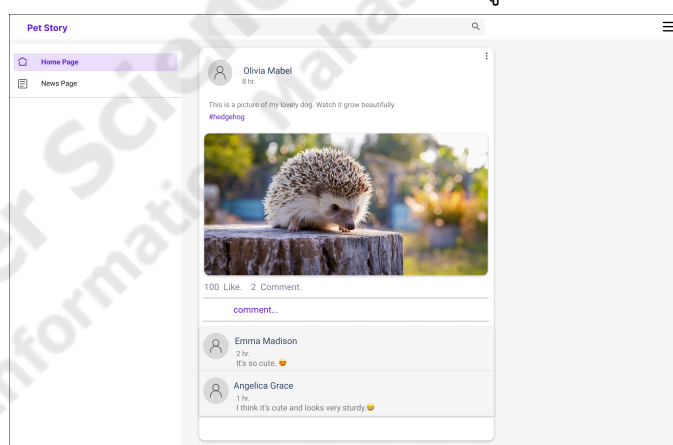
Pet Story

Home Page
News Page

Olivia Mabel
8 hr.

This is a picture of my lovely dog. Watch it grow beautifully.
#hedgehog

100 Like. 2 Comment.

comment...

Emma Madison
2 hr.
It's so cute. 😍

Angelica Grace
1 hr.
I think it's cute and looks very sturdy.😅